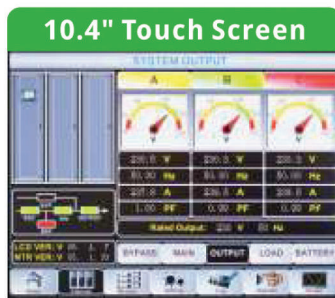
10.4" Touch Screen

SYSTEM OUTPUT

A

B

C

230.0 V

230.0 V

230.0 V

50.00 Hz

50.00 Hz

50.00 Hz

238.8 A

238.8 A

238.8 A

1.00 PF

0.00 PF

0.00 PF

Rated Output: 230 V 50 Hz

LCD VER: V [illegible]

MTR VER: V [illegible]

BYPASS

MAIN

OUTPUT

LOAD

BATTERY